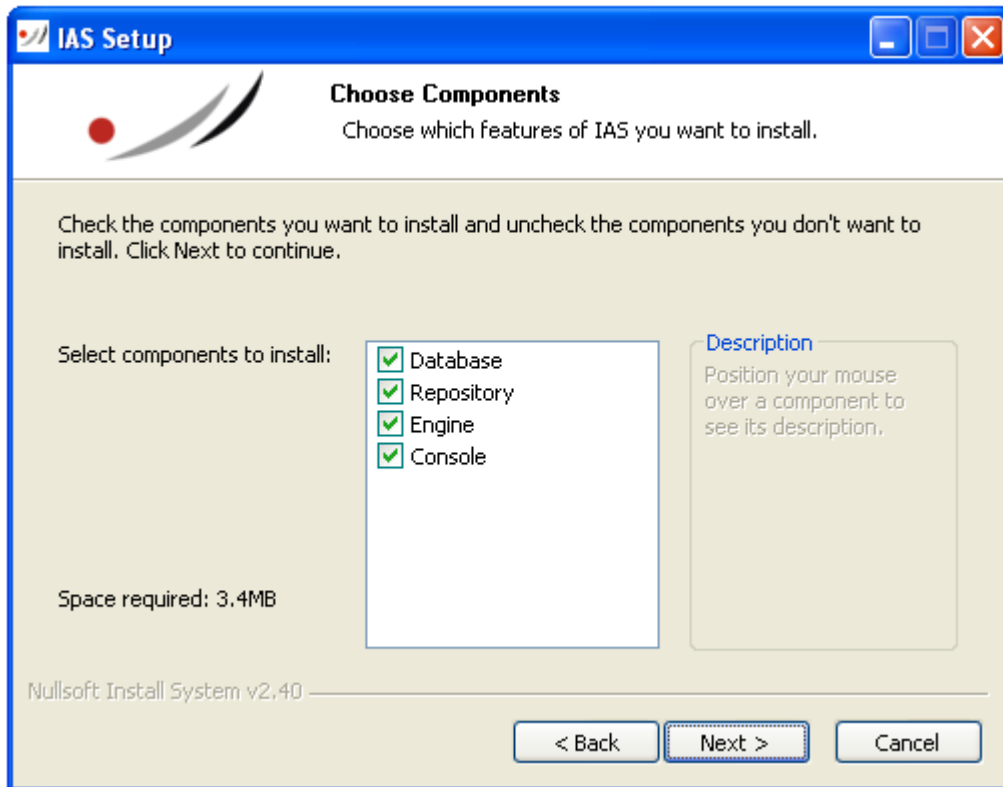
IAS Setup

Choose Components

Choose which features of IAS you want to install.

Check the components you want to install and uncheck the components you don't want to install. Click Next to continue.

Select components to install:

Database
Repository
Engine
Console

Description

Position your mouse over a component to see its description.

Space required: 3.4MB

Nullsoft Install System v2.40

< Back

Next >

Cancel